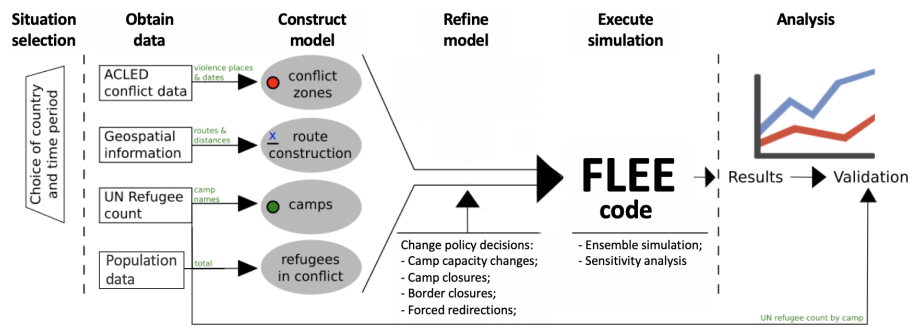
Situation selection

Obtain data

Construct model

Refine model

Execute simulation

Analysis

Choice of country and time period

ACLED conflict data

violence places & dates

conflict zones

Geospatial information

routes & distances

x

route construction

UN Refugee count

camp names

camps

Population data

total

refugees in conflict

Change policy decisions:
- Camp capacity changes;
- Camp closures;
- Border closures;
- Forced redirections;

FLEE code

- Ensemble simulation;
- Sensitivity analysis

Results

Validation

UN refugee count by camp